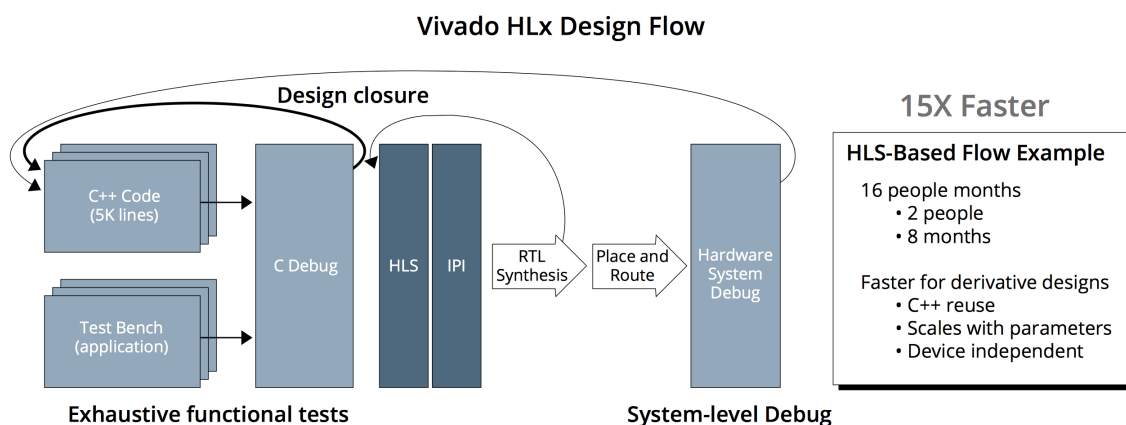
Vivado HLx Design Flow

Design closure

C++ Code
(5K lines)

Test Bench
(application)

C Debug

HLS

IPI

RTL
Synthesis

Place and
Route

Hardware
System
Debug

Exhaustive functional tests

System-level Debug

15X Faster

HLS-Based Flow Example

16 people months
• 2 people
• 8 months

Faster for derivative designs
• C++ reuse
• Scales with parameters
• Device independent